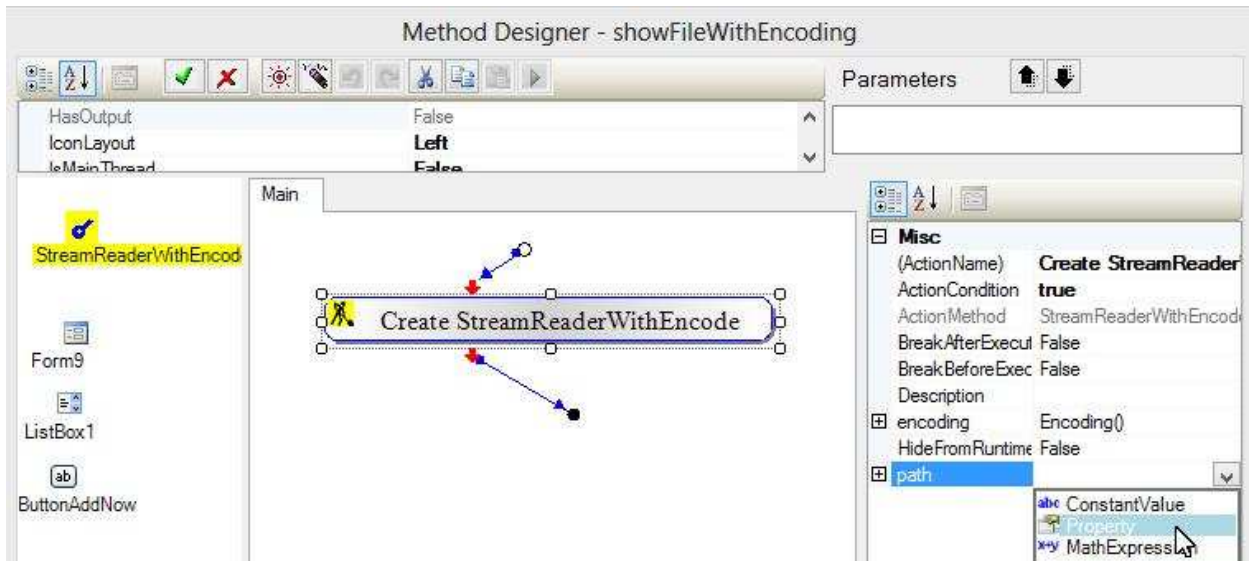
Method Designer - showFileWithEncoding

Parameters

| | |
|---|---|
| HasOutput | False |
| IconLayout | Left |
| IsMainThread | False |

StreamReaderWithEncod

Form9

ListBox1

ab

ButtonAddNow

Main

Create StreamReaderWithEncode

Misc

| | |
|---|---|
| (ActionName) | Create StreamReader |
| ActionCondition | true |
| ActionMethod | StreamReaderWithEncod |
| BreakAfterExecut | False |
| BreakBeforeExec | False |
| Description | |
| encoding | Encoding() |
| HideFromRuntime | False |
| path | |

abc ConstantValue
Property
x+y MathExpression